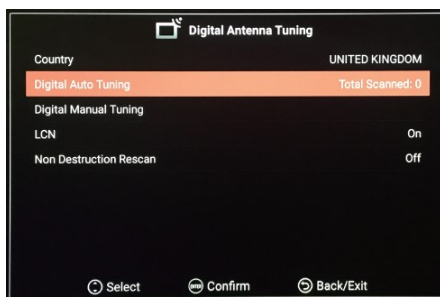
Digital Antenna Tuning

| | |
|---|---|
| Country | UNITED KINGDOM |
| Digital Auto Tuning | Total Scanned: 0 |
| Digital Manual Tuning | |
| LCN | On |
| Non Destruction Rescan | Off |

Select Confirm Back/Exit